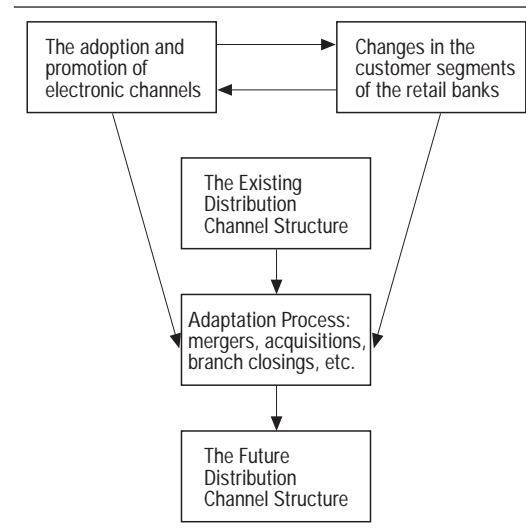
The adoption and promotion of electronic channels

Changes in the customer segments of the retail banks

The Existing Distribution Channel Structure

Adaptation Process: mergers, acquisitions, branch closings, etc.

The Future Distribution Channel Structure